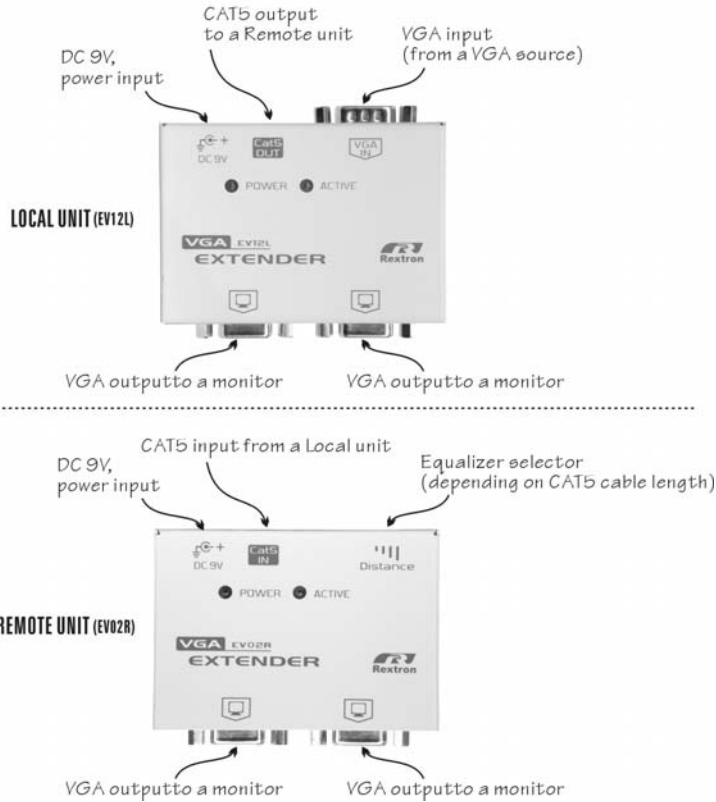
CAT5 output to a Remote unit

DC 9V, power input

VGA input (from a VGA source)

DC 9V

Cat5 OUT

VGA IN

POWER

ACTIVE

LOCAL UNIT (EV12L)

VGA EV12L

EXTENDER

Rextron

VGA outputto a monitor

VGA outputto a monitor

CAT5 input from a Local unit

DC 9V, power input

Equalizer selector (depending on CAT5 cable length)

DC 9V

Cat5 IN

Distance

POWER

ACTIVE

REMOTE UNIT (EV02R)

VGA EV02R

EXTENDER

Rextron

VGA outputto a monitor

VGA outputto a monitor